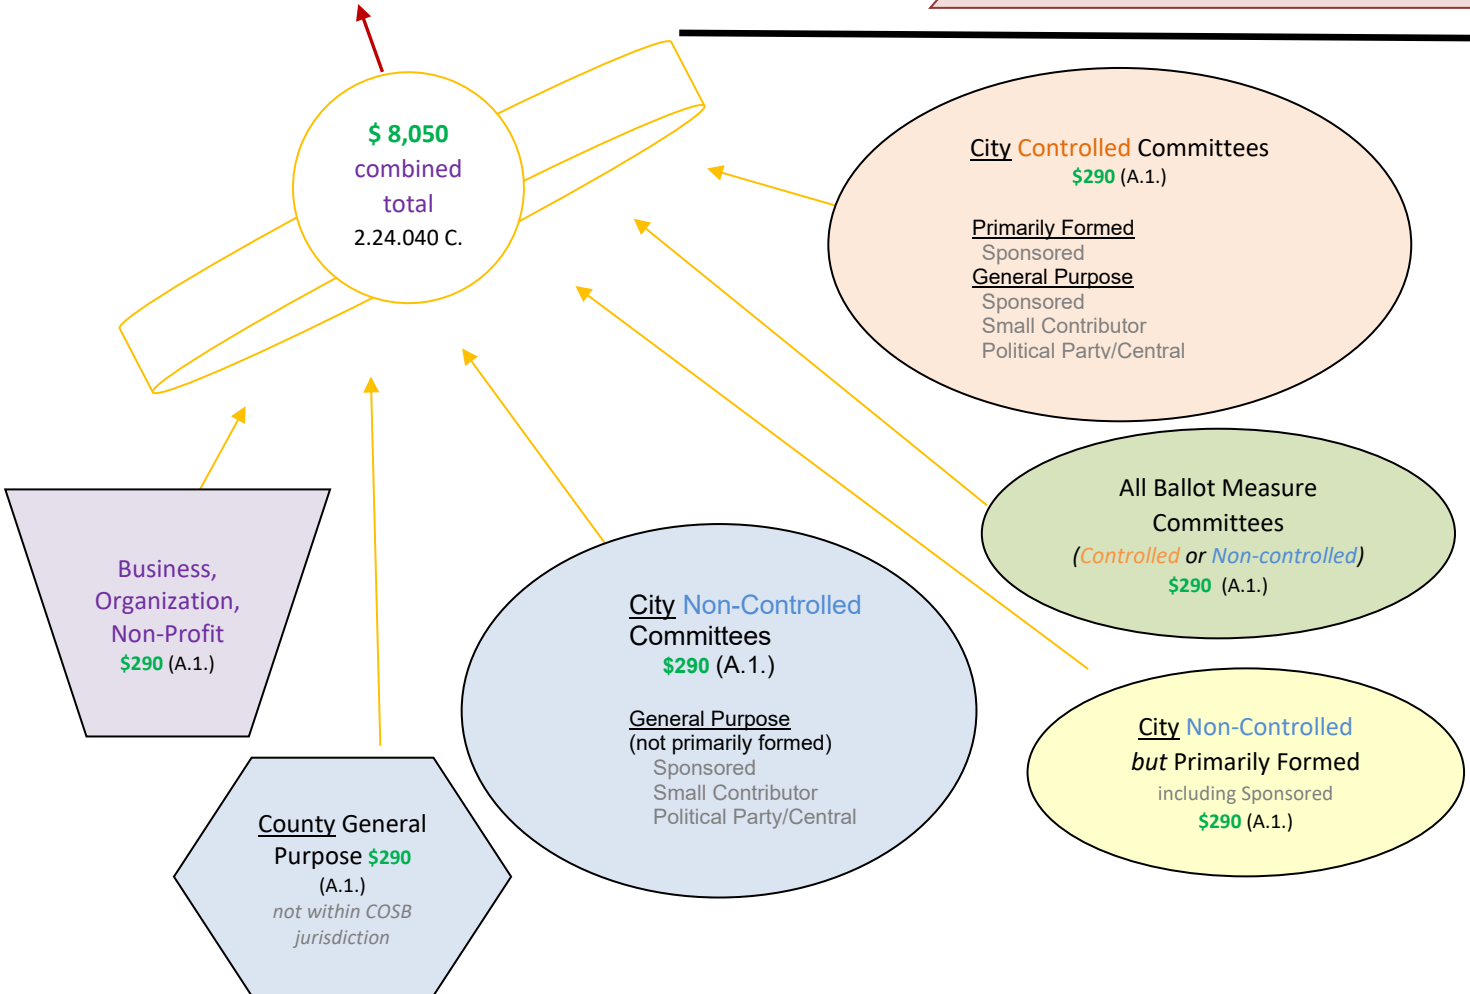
$ 8,050
combined
total
2.24.040 C.

City Controlled Committees
$290 (A.1.)

Primarily Formed
Sponsored
General Purpose
Sponsored
Small Contributor
Political Party/Central

All Ballot Measure Committees
(Controlled or Non-controlled)
$290 (A.1.)

Business, Organization, Non-Profit
$290 (A.1.)

City Non-Controlled Committees
$290 (A.1.)

General Purpose
(not primarily formed)
Sponsored
Small Contributor
Political Party/Central

City Non-Controlled
but Primarily Formed
including Sponsored
$290 (A.1.)

County General Purpose $290
(A.1.)
not within COSB jurisdiction